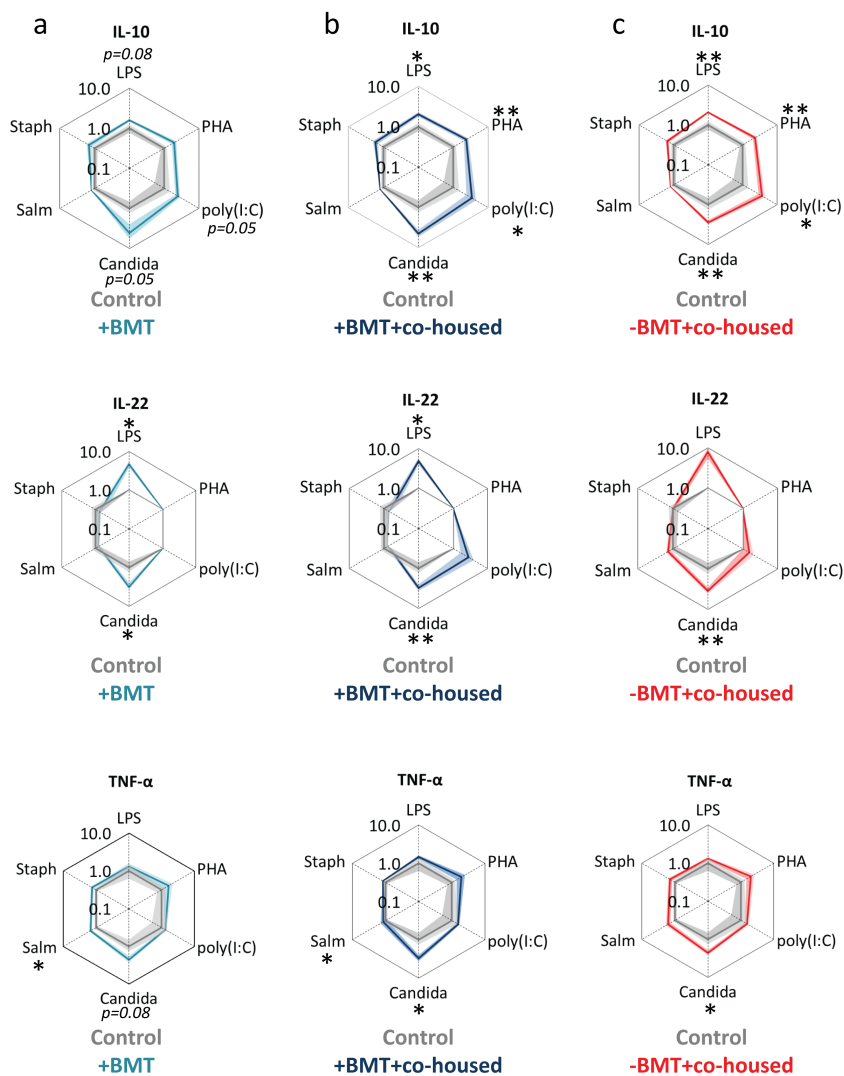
a

IL-10
p=0.08
LPS
10.0
Staph
1.0
PHA
0.1
Salm
poly(I:C)
p=0.05
Candida
p=0.05
Control
+BMT

IL-22
*
LPS
10.0
Staph
1.0
PHA
0.1
Salm
poly(I:C)
Candida
*
Control
+BMT

TNF-α
LPS
10.0
Staph
1.0
PHA
0.1
Salm
*
poly(I:C)
Candida
p=0.08
Control
+BMT

b

IL-10
*
LPS
10.0
Staph
1.0
**
PHA
0.1
Salm
poly(I:C)
*
Candida
**
Control
+BMT+co-housed

IL-22
*
LPS
10.0
Staph
1.0
PHA
0.1
Salm
poly(I:C)
Candida
**
Control
+BMT+co-housed

TNF-α
LPS
10.0
Staph
1.0
PHA
0.1
Salm
*
poly(I:C)
Candida
*
Control
+BMT+co-housed

c

IL-10
**
LPS
10.0
Staph
1.0
**
PHA
0.1
Salm
poly(I:C)
*
Candida
**
Control
-BMT+co-housed

IL-22
LPS
10.0
Staph
1.0
PHA
0.1
Salm
poly(I:C)
Candida
**
Control
-BMT+co-housed

TNF-α
LPS
10.0
Staph
1.0
PHA
0.1
Salm
poly(I:C)
Candida
*
Control
-BMT+co-housed